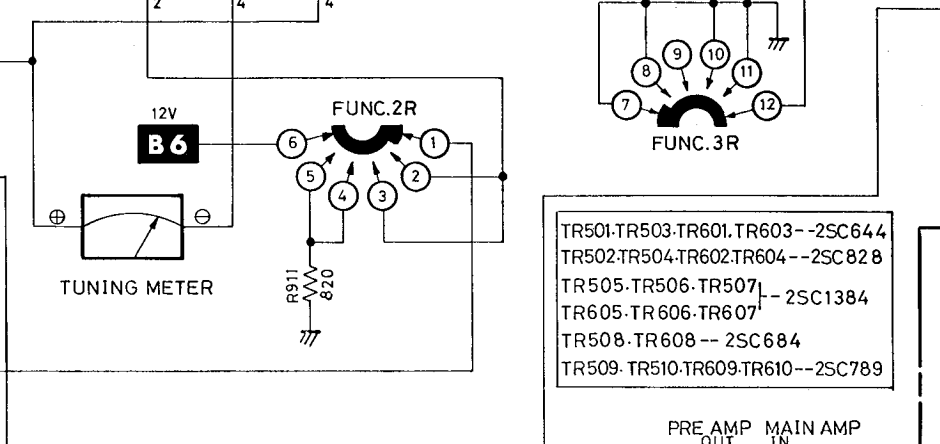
2 4 4

12V
B6

FUNC.2R
6 1 5 2 4 3

⊕ ⊖
TUNING METER

R911
820

9 10 8 11 7 12
FUNC.3R

TR501.TR503.TR601.TR603--2SC644
TR502.TR504.TR602.TR604--2SC828
TR505.TR506.TR507
TR605.TR606.TR607 - 2SC1384
TR508.TR608-- 2SC684
TR509.TR510.TR609.TR610--2SC789

PRE AMP OUT MAIN AMP IN